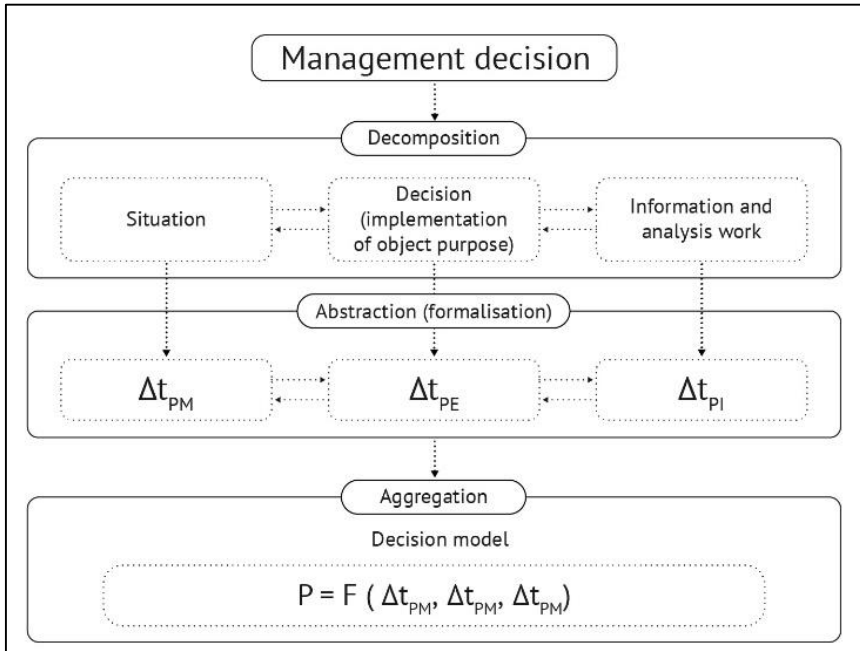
Management decision

Decomposition

Situation

Decision (implementation of object purpose)

Information and analysis work

Abstraction (formalisation)

$\Delta t_{PM}$

$\Delta t_{PE}$

$\Delta t_{PI}$

Aggregation

Decision model

$P = F ( \Delta t_{PM}, \Delta t_{PM}, \Delta t_{PM})$